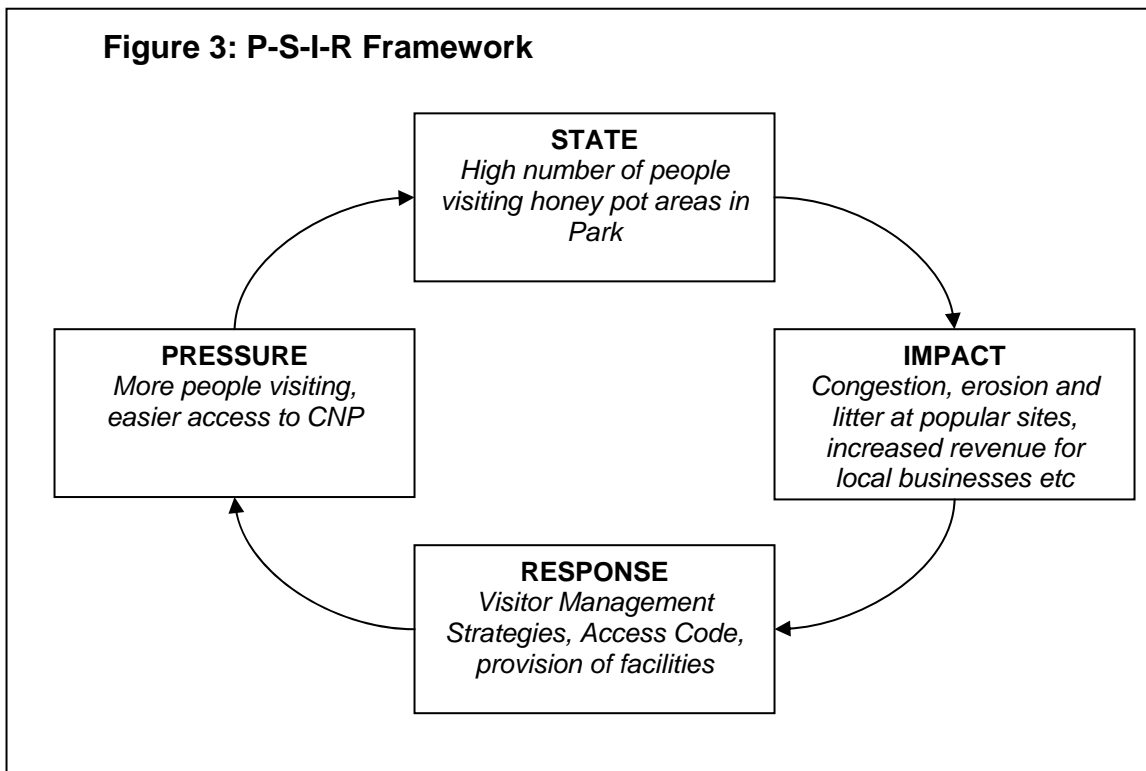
Figure 3: P-S-I-R Framework

STATE
High number of people visiting honey pot areas in Park

IMPACT
Congestion, erosion and litter at popular sites, increased revenue for local businesses etc

RESPONSE
Visitor Management Strategies, Access Code, provision of facilities

PRESSURE
More people visiting, easier access to CNP